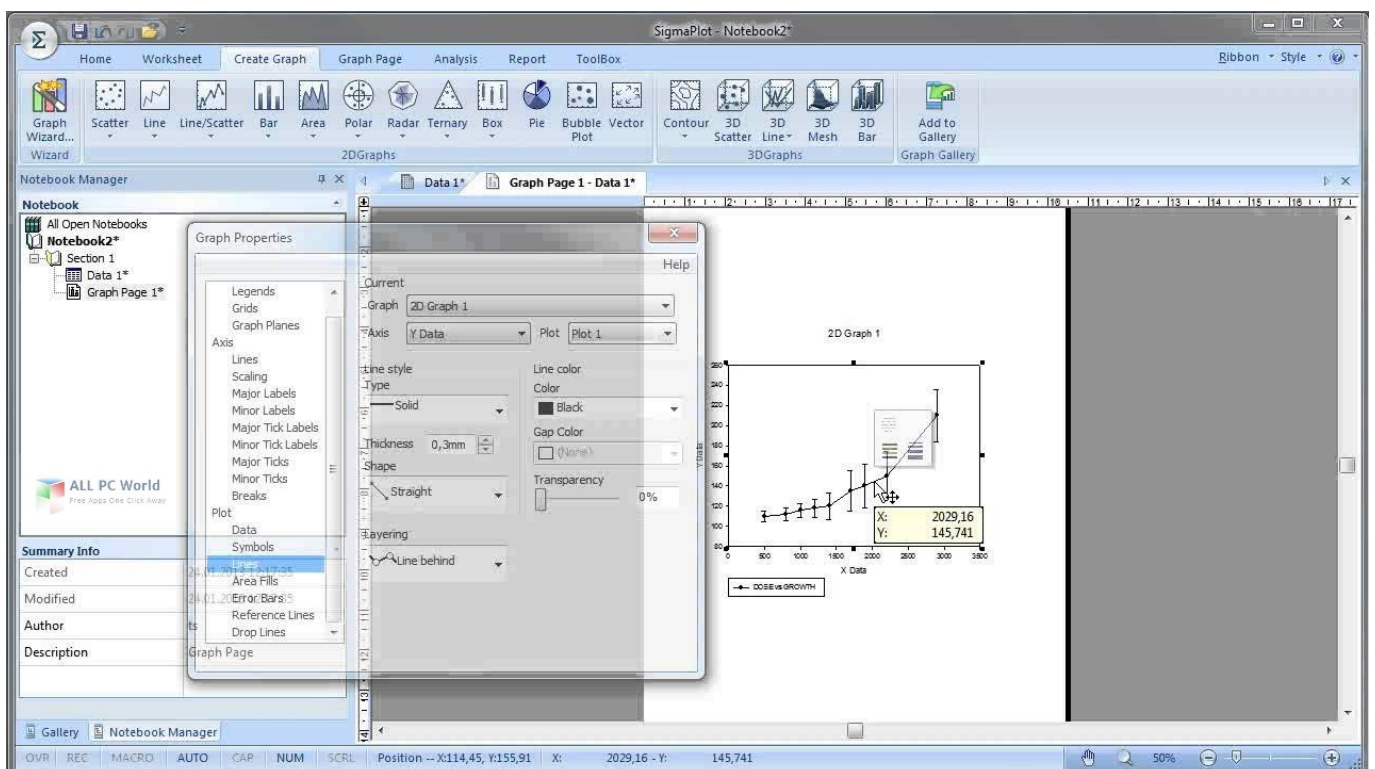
SigmaPlot - Notebook2*

Home Worksheet Create Graph Graph Page Analysis Report ToolBox

Ribbon Style

Graph Wizard... Scatter Line Line/Scatter Bar Area Polar Radar Ternary Box Pie Bubble Plot Vector Contour 3D Scatter 3D Line 3D Mesh 3D Bar Add to Gallery

Wizard 2DGraphs 3DGraphs Graph Gallery

Notebook Manager

Notebook

All Open Notebooks
Notebook2*
Section 1
Data 1*
Graph Page 1*

Data 1* Graph Page 1 - Data 1*

Graph Properties

Help

Legends
Grids
Graph Planes
Axis
Lines
Scaling
Major Labels
Minor Labels
Major Tick Labels
Minor Tick Labels
Major Ticks
Minor Ticks
Breaks
Plot
Data
Symbols
Lines
Area Fills
Error Bars
Reference Lines
Drop Lines

Current
Graph 2D Graph 1
Axis Y Data Plot Plot 1

Line style
Type
Solid
Thickness 0,3mm
Shape
Straight
Layering
Line behind

Line color
Color
Black
Gap Color
(None)
Transparency
0%

Graph Page

ALL PC World
Free Apps One Click Away

Summary Info
Created 24.01.2013 17:35
Modified 24.01.2013 17:35
Author
Description

2D Graph 1

Y Data

X Data

DOSE vs GROWTH

X: 2029,16
Y: 145,741

Gallery Notebook Manager

OVR REC MACRO AUTO CAP NUM SCRL Position -- X:114,45, Y:155,91 X: 2029,16 - Y: 145,741 50%